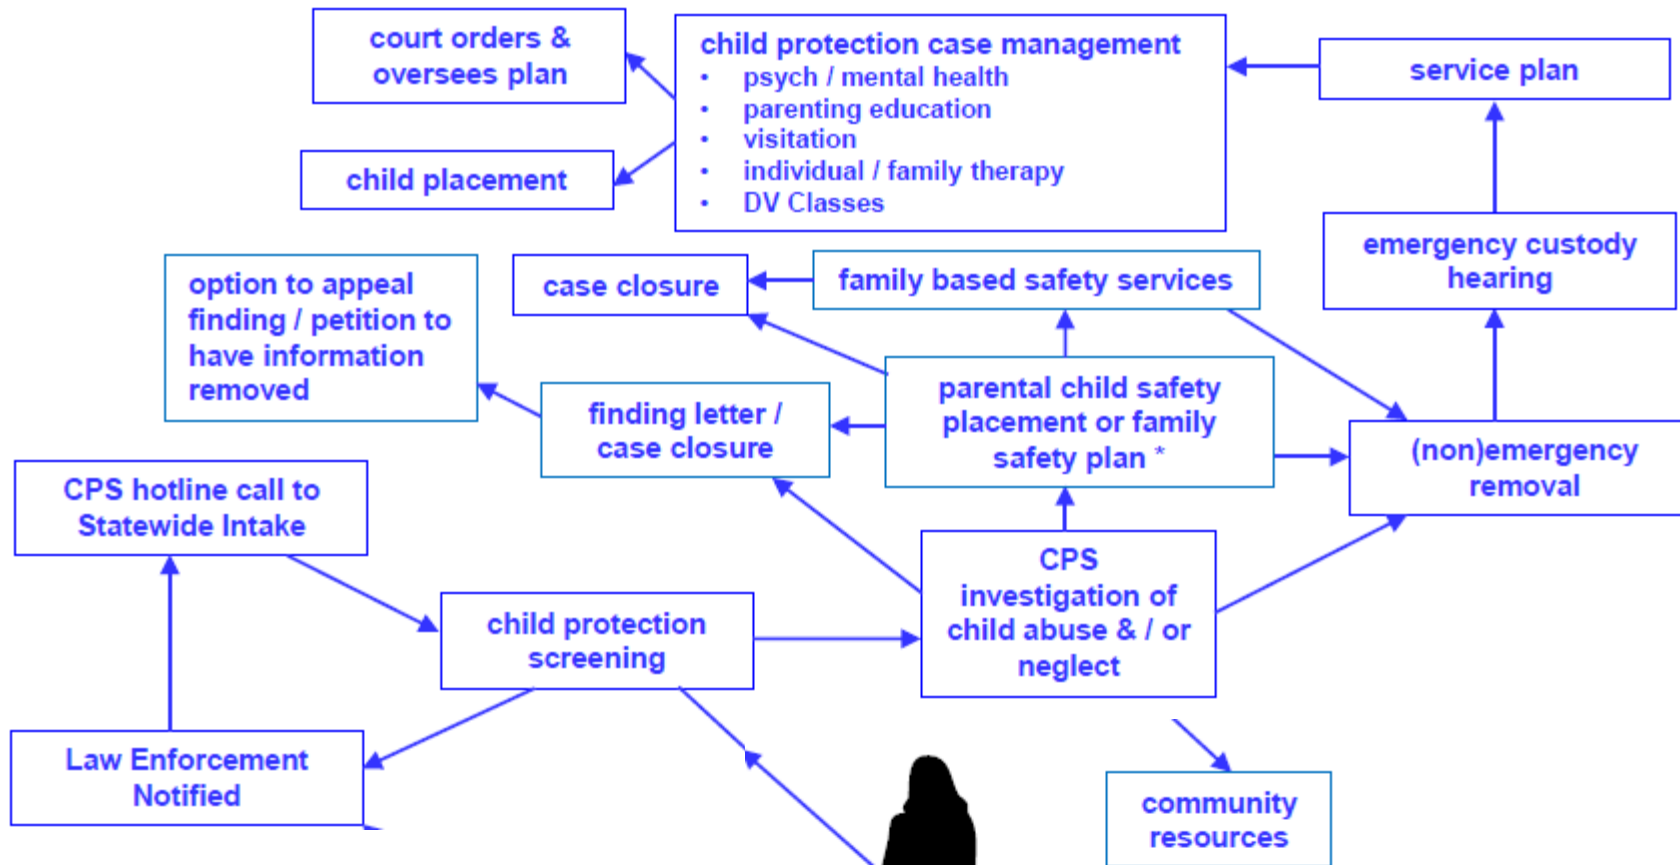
court orders & oversees plan

child protection case management
• psych / mental health
• parenting education
• visitation
• individual / family therapy
• DV Classes

service plan

child placement

option to appeal finding / petition to have information removed

case closure

family based safety services

emergency custody hearing

finding letter / case closure

parental child safety placement or family safety plan *

(non)emergency removal

CPS hotline call to Statewide Intake

child protection screening

CPS investigation of child abuse & / or neglect

Law Enforcement Notified

community resources